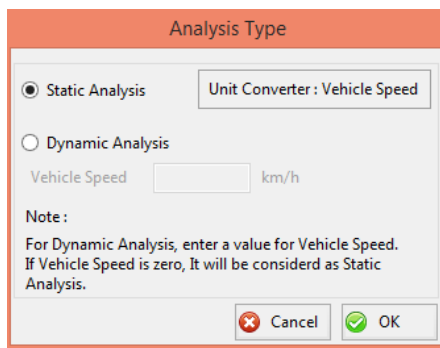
Analysis Type

Static Analysis

Unit Converter : Vehicle Speed

Dynamic Analysis

Vehicle Speed

km/h

Note :

For Dynamic Analysis, enter a value for Vehicle Speed. If Vehicle Speed is zero, It will be considerd as Static Analysis.

Cancel

OK